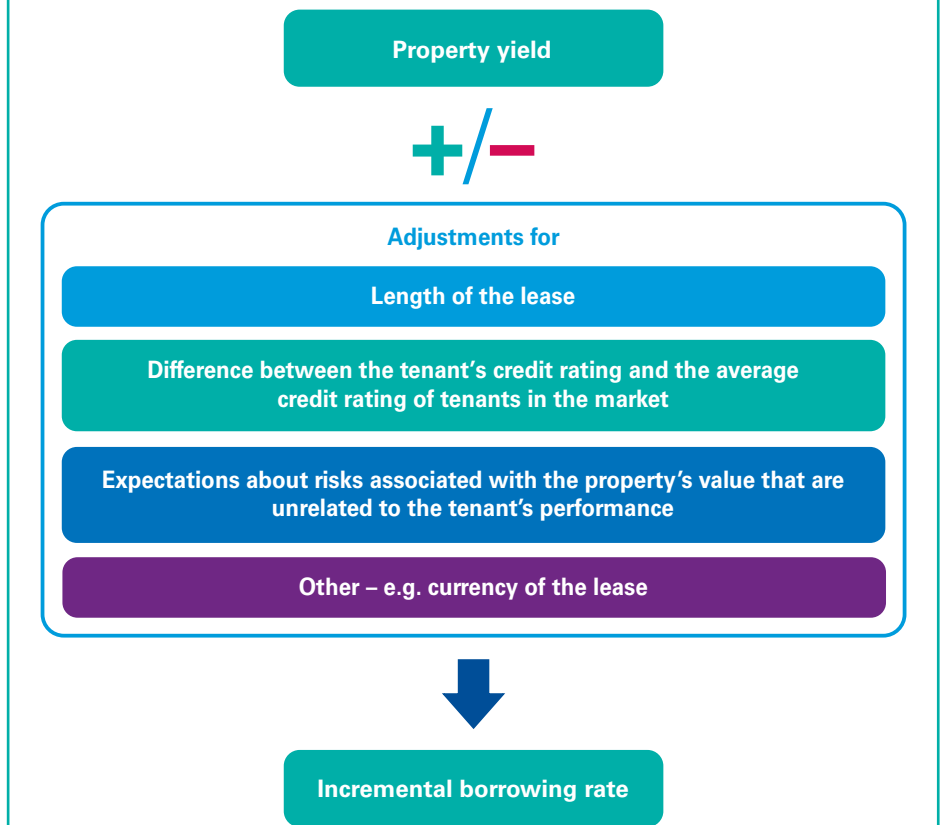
Property yield

+/–

Adjustments for

Length of the lease

Difference between the tenant's credit rating and the average credit rating of tenants in the market

Expectations about risks associated with the property's value that are unrelated to the tenant's performance

Other – e.g. currency of the lease

Incremental borrowing rate